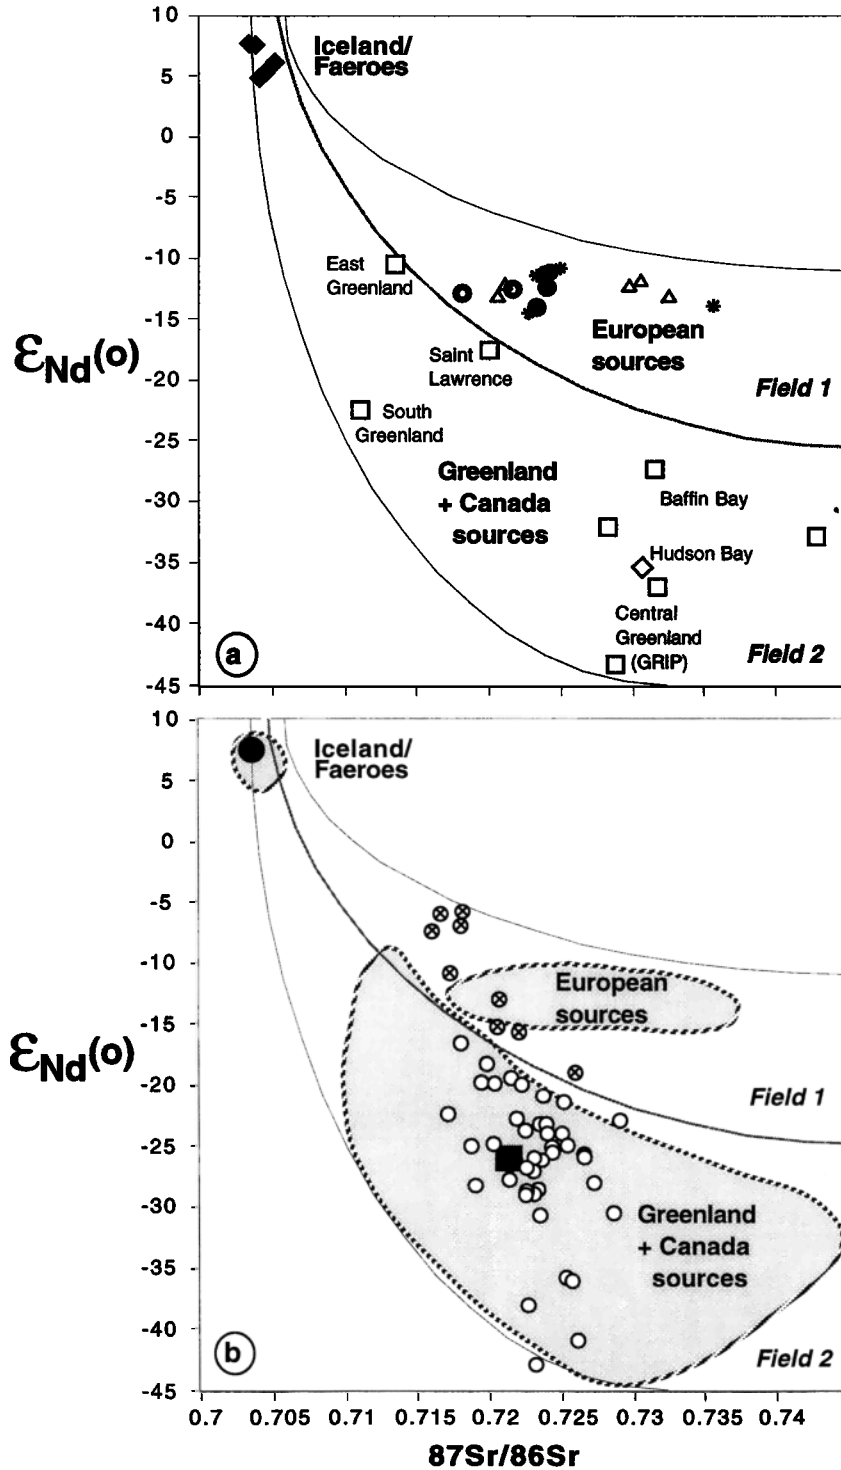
10
5
0
-5
-10
-15
-20
-25
-30
-35
-40
-45

Iceland/ Faeroes

East Greenland

European sources

Saint Lawrence

Field 1

South Greenland

Greenland + Canada sources

Baffin Bay

Hudson Bay

Central Greenland (GRIP)

Field 2

a

$\varepsilon_{Nd}(o)$

10
5
0
-5
-10
-15
-20
-25
-30
-35
-40
-45

Iceland/ Faeroes

European sources

Field 1

Greenland + Canada sources

Field 2

b

$\varepsilon_{Nd}(o)$

0.7 0.705 0.71 0.715 0.72 0.725 0.73 0.735 0.74

87Sr/86Sr